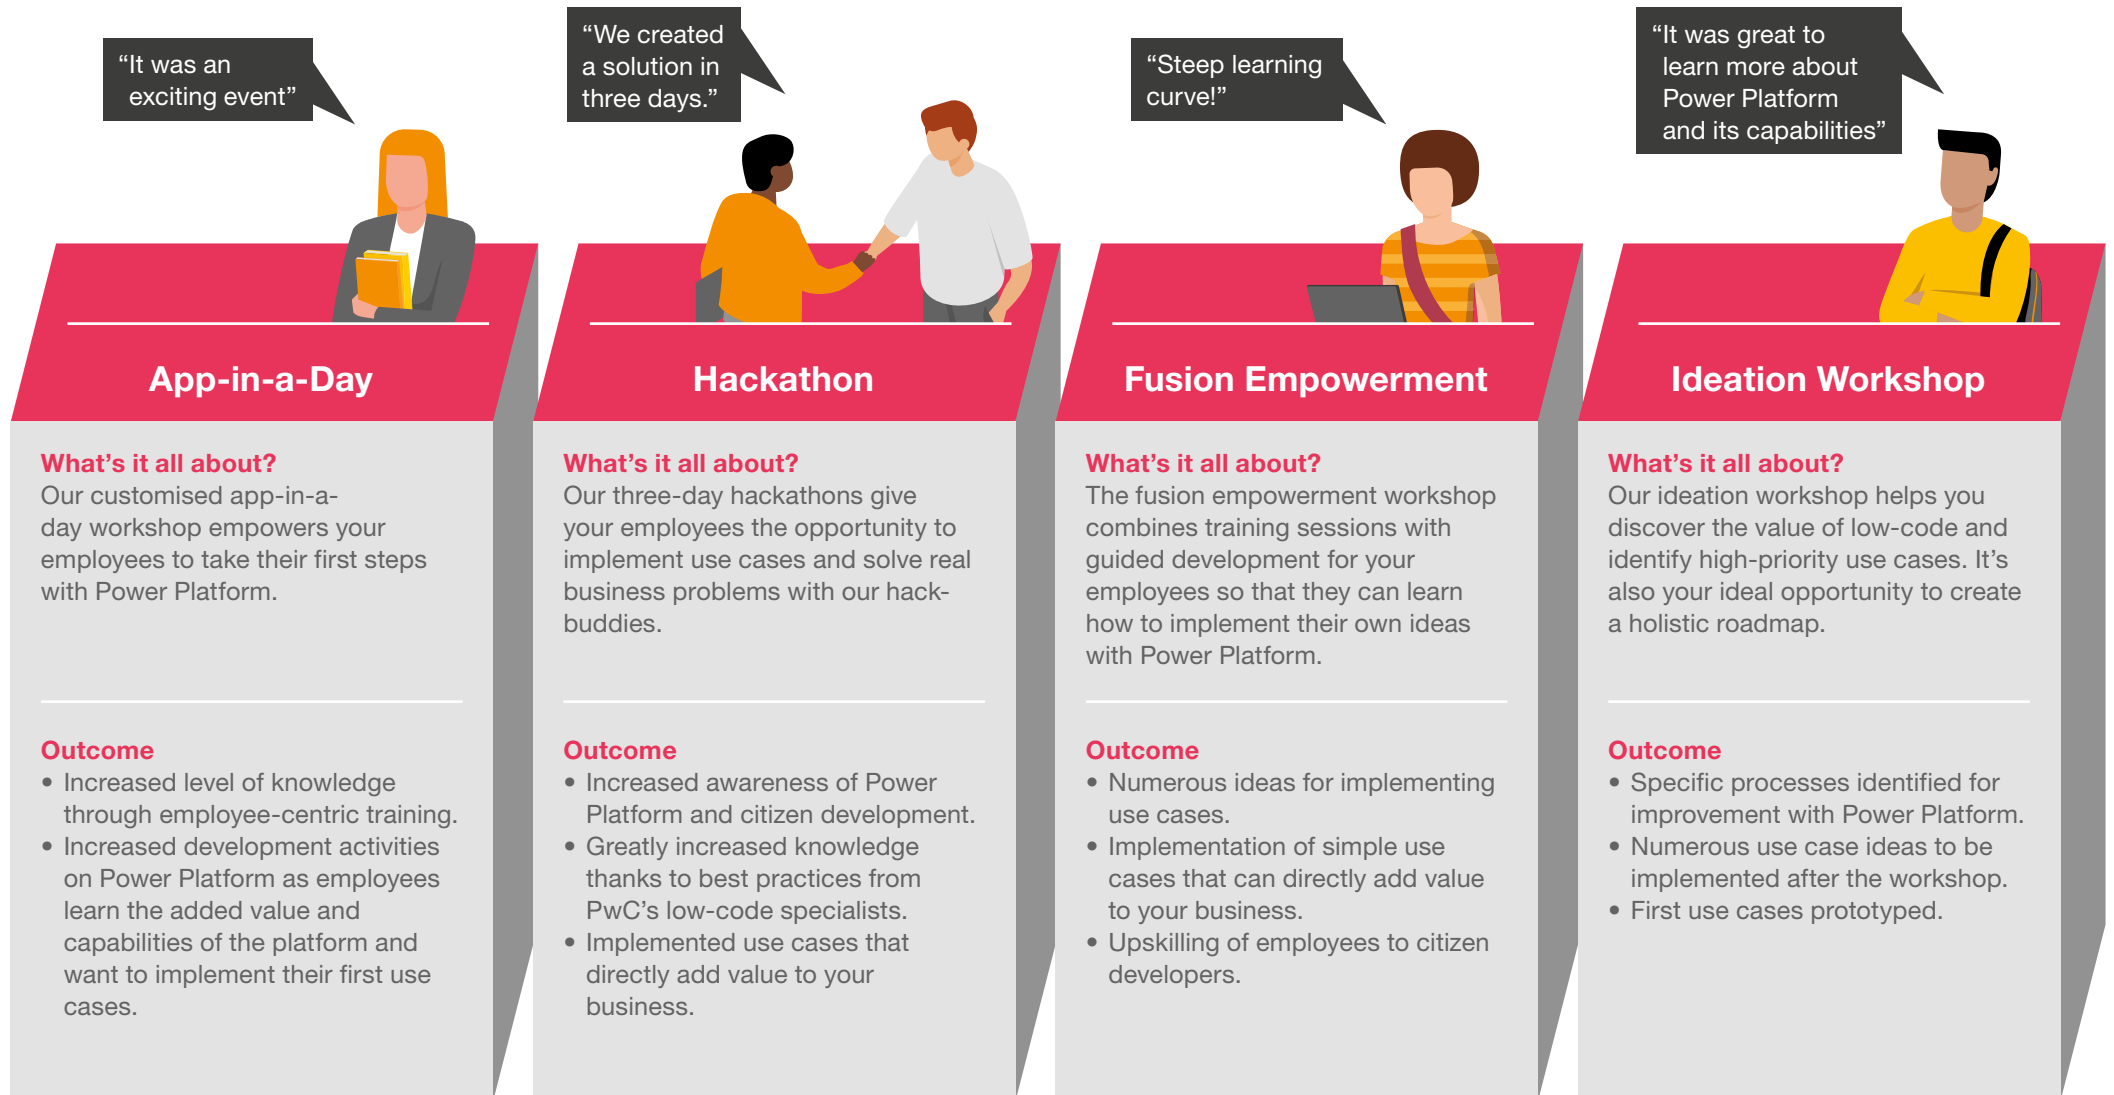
“It was an exciting event”

App-in-a-Day

What’s it all about?
Our customised app-in-a-day workshop empowers your employees to take their first steps with Power Platform.

Outcome
• Increased level of knowledge through employee-centric training.
• Increased development activities on Power Platform as employees learn the added value and capabilities of the platform and want to implement their first use cases.

“We created a solution in three days.”

Hackathon

What’s it all about?
Our three-day hackathons give your employees the opportunity to implement use cases and solve real business problems with our hack-buddies.

Outcome
• Increased awareness of Power Platform and citizen development.
• Greatly increased knowledge thanks to best practices from PwC’s low-code specialists.
• Implemented use cases that directly add value to your business.

“Steep learning curve!”

Fusion Empowerment

What’s it all about?
The fusion empowerment workshop combines training sessions with guided development for your employees so that they can learn how to implement their own ideas with Power Platform.

Outcome
• Numerous ideas for implementing use cases.
• Implementation of simple use cases that can directly add value to your business.
• Upskilling of employees to citizen developers.

“It was great to learn more about Power Platform and its capabilities”

Ideation Workshop

What’s it all about?
Our ideation workshop helps you discover the value of low-code and identify high-priority use cases. It’s also your ideal opportunity to create a holistic roadmap.

Outcome
• Specific processes identified for improvement with Power Platform.
• Numerous use case ideas to be implemented after the workshop.
• First use cases prototyped.